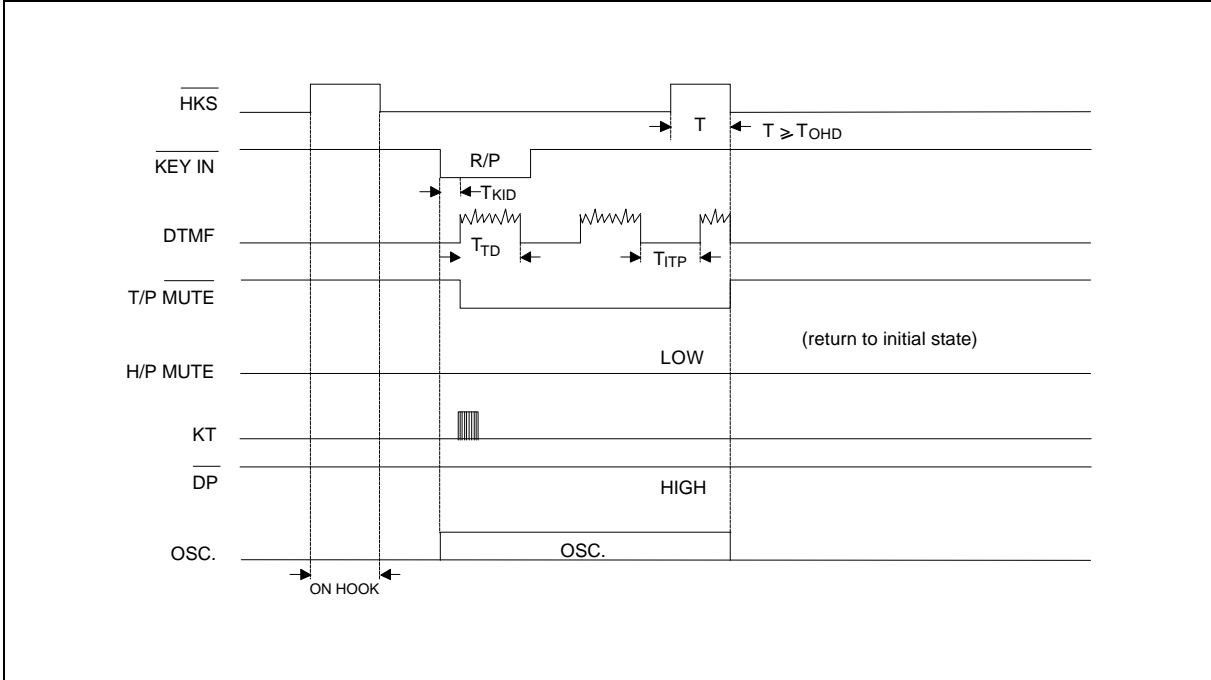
$\overline{HKS}$

T

$T \geqslant T_{OHD}$

$\overline{KEY\ IN}$

R/P

$T_{KID}$

DTMF

$T_{TD}$

$T_{ITP}$

$\overline{T/P\ MUTE}$

(return to initial state)

H/P MUTE

LOW

KT

$\overline{DP}$

HIGH

OSC.

OSC.

ON HOOK